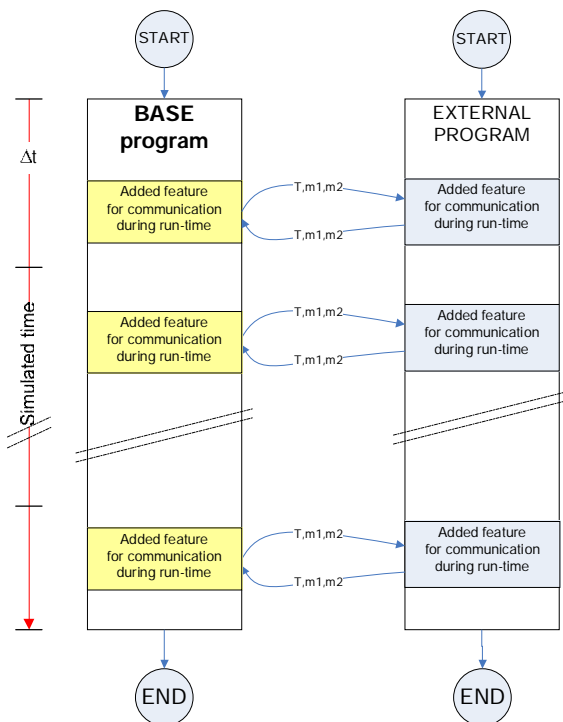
START

START

$\Delta t$

BASE program

EXTERNAL PROGRAM

Simulated time

Added feature for communication during run-time

T,m1,m2

T,m1,m2

Added feature for communication during run-time

Added feature for communication during run-time

T,m1,m2

T,m1,m2

Added feature for communication during run-time

Added feature for communication during run-time

T,m1,m2

T,m1,m2

Added feature for communication during run-time

END

END